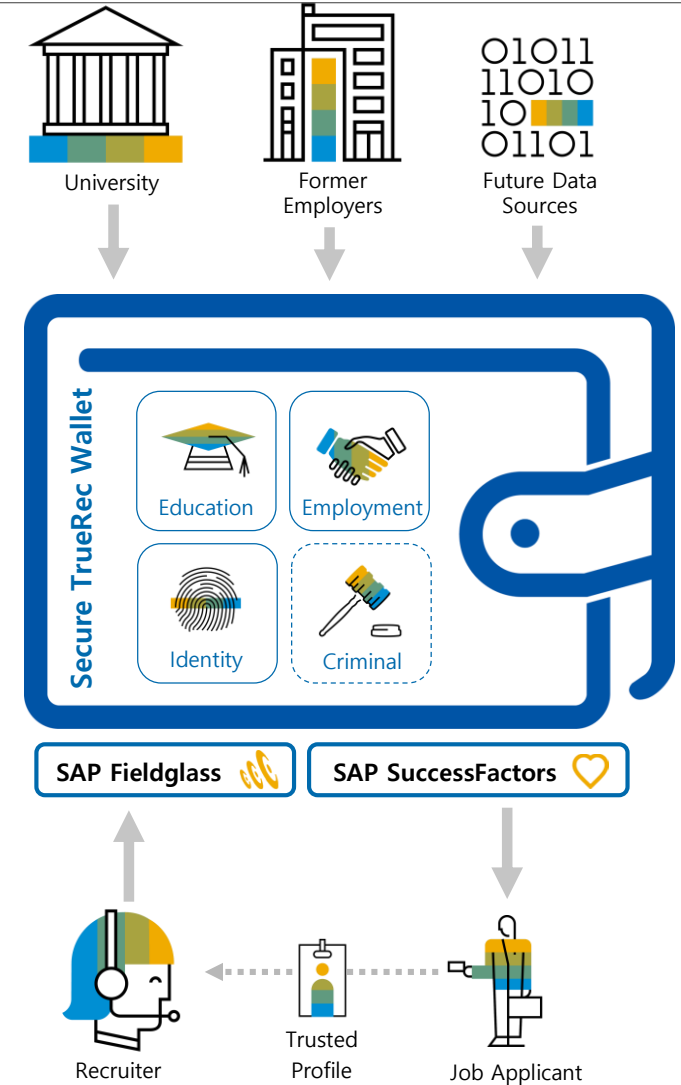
01011
11010
10
01101

University

Former Employers

Future Data Sources

Secure TrueRec Wallet

Education

Employment

Identity

Criminal

SAP Fieldglass

SAP SuccessFactors

Recruiter

Trusted Profile

Job Applicant